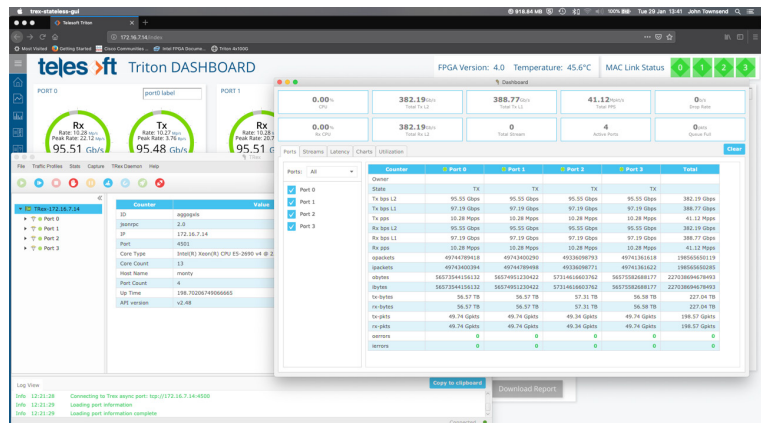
trex-stateless-gui

918.84 MB 100% Tue 29 Jan 13:41 John Townsend

Telesoft Triton

172.16.7.14/index

Most Visited Getting Started Cisco Communities Intel FPGA Docume... Triton 4x1000

teles ft Triton DASHBOARD

FPGA Version: 4.0 Temperature: 45.6°C MAC Link Status 0 1 2 3

PORT 0

port0 label

PORT 1

Rx
Rate: 10.28 Mp/s
Peak Rate: 22.12 Mp/s

Tx
Rate: 10.28 Mp/s
Peak Rate: 3.76 Mp/s

95.48 Gb/s

95.51 G

Dashboard

| 0.00% CPU | 382.19 Gb/s Total Tx L2 | 388.77 Gb/s Total Tx L1 | 41.12 Mpp/s Total PPS | 0 b/s Drop Rate |
|---|---|---|---|---|
| 0.00% Rx CPU | 382.19 Gb/s Total Rx L2 | 0 Total Stream | 4 Active Ports | 0 pkts Queue Full |

Ports Streams Latency Charts Utilization

Clear

Ports: All

Port 0
Port 1
Port 2
Port 3

| Counter | Port 0 | Port 1 | Port 2 | Port 3 | Total |
|---|---|---|---|---|---|
| Owner | | | | | |
| State | TX | TX | TX | TX | |
| Tx bps L2 | 95.55 Gbps | 95.55 Gbps | 95.55 Gbps | 95.55 Gbps | 382.19 Gbps |
| Tx bps L1 | 97.19 Gbps | 97.19 Gbps | 97.19 Gbps | 97.19 Gbps | 388.77 Gbps |
| Tx pps | 10.28 Mpps | 10.28 Mpps | 10.28 Mpps | 10.28 Mpps | 41.12 Mpps |
| Rx bps L2 | 95.55 Gbps | 95.55 Gbps | 95.55 Gbps | 95.55 Gbps | 382.19 Gbps |
| Rx bps L1 | 97.19 Gbps | 97.19 Gbps | 97.19 Gbps | 97.19 Gbps | 388.77 Gbps |
| Rx pps | 10.28 Mpps | 10.28 Mpps | 10.28 Mpps | 10.28 Mpps | 41.12 Mpps |
| opackets | 49744789418 | 49743400290 | 49336098793 | 49741361618 | 198565650119 |
| ipackets | 49743400394 | 49744789498 | 49336098771 | 49741361622 | 198565650285 |
| obytes | 56573544156132 | 56574951230422 | 57314616603762 | 56575582688177 | 227038694678493 |
| ibytes | 56573544156132 | 56574951230422 | 57314616603762 | 56575582688177 | 227038694678493 |
| tx-bytes | 56.57 TB | 56.57 TB | 57.31 TB | 56.58 TB | 227.04 TB |
| rx-bytes | 56.57 TB | 56.57 TB | 57.31 TB | 56.58 TB | 227.04 TB |
| tx-pkts | 49.74 Gpkts | 49.74 Gpkts | 49.34 Gpkts | 49.74 Gpkts | 198.57 Gpkts |
| rx-pkts | 49.74 Gpkts | 49.74 Gpkts | 49.34 Gpkts | 49.74 Gpkts | 198.57 Gpkts |
| oerrors | 0 | 0 | 0 | 0 | 0 |
| ierrors | 0 | 0 | 0 | 0 | 0 |

File Traffic Profiles Stats Capture TRex Daemon Help

TRex-172.16.7.14
Port 0
Port 1
Port 2
Port 3

| Counter | Value |
|---|---|
| ID | aggogxis |
| jsonrpc | 2.0 |
| IP | 172.16.7.14 |
| Port | 4501 |
| Core Type | Intel(R) Xeon(R) CPU E5-2690 v4 @ 2 |
| Core Count | 13 |
| Host Name | monty |
| Port Count | 4 |
| Up Time | 198.70206749066665 |
| API version | v2.48 |

Log View

Copy to clipboard

Info 12:21:28 Connecting to Trex async port: tcp://172.16.7.14:4500
Info 12:21:29 Loading port information
Info 12:21:29 Loading port information complete

Download Report

Connected